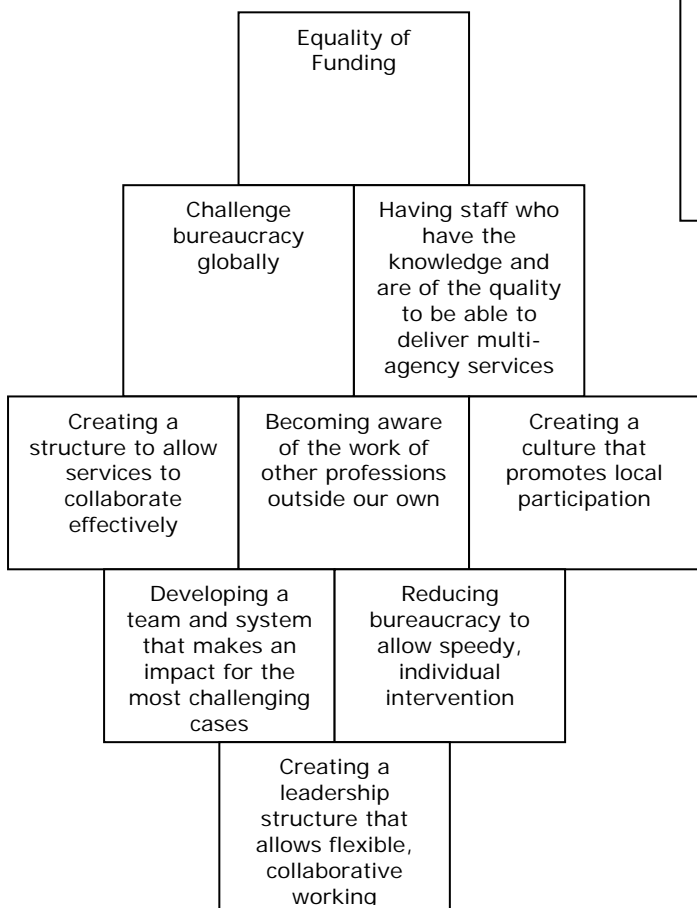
Equality of Funding

Challenge bureaucracy globally

Having staff who have the knowledge and are of the quality to be able to deliver multi-agency services

Creating a structure to allow services to collaborate effectively

Becoming aware of the work of other professions outside our own

Creating a culture that promotes local participation

Developing a team and system that makes an impact for the most challenging cases

Reducing bureaucracy to allow speedy, individual intervention

Creating a leadership structure that allows flexible, collaborative working